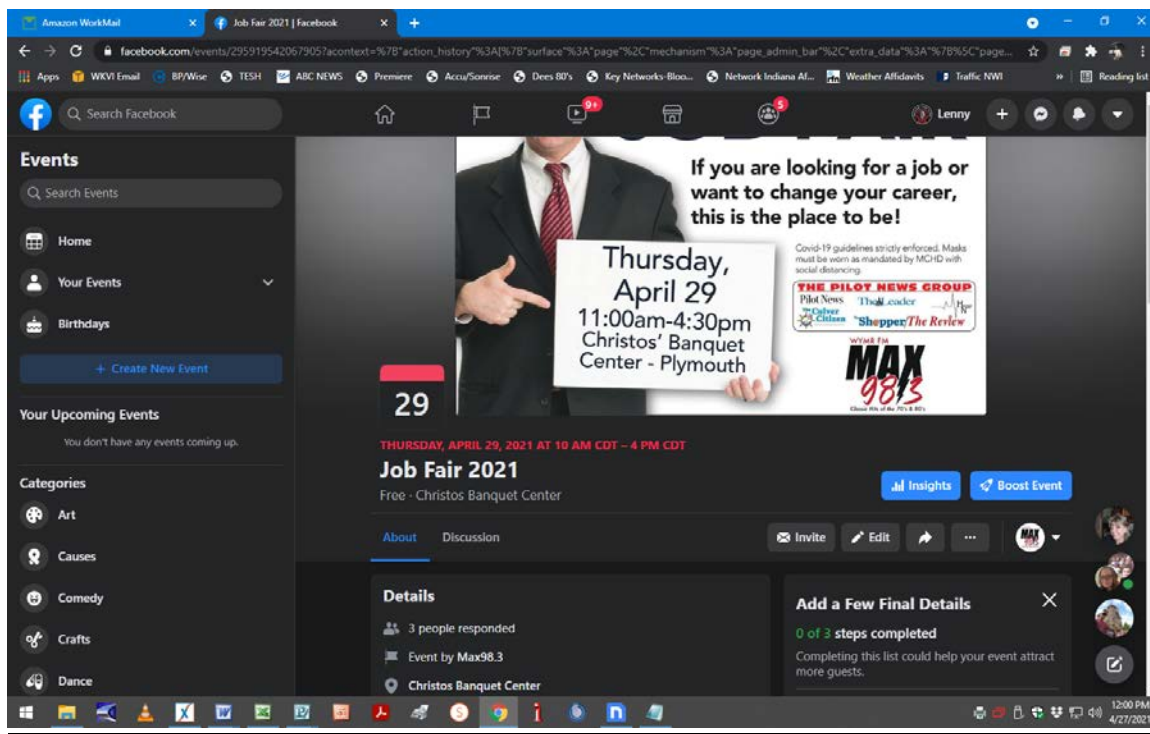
Amazon WorkMail
Job Fair 2021 | Facebook
facebook.com/events/295919542067905?acontext=%7B"action_history"%3A[%7B"surface"%3A"page"%2C"mechanism"%3A"page_admin_bar"%2C"extra_data"%3A"%7B%5C"page...
Apps WKVI Email BP/Wise TESH ABC NEWS Premiere Accu/Sonrise Dees 80's Key Networks-Bloo... Network Indiana Af... Weather Affidavits Traffic NWI » Reading list
Search Facebook
9+
5
Lenny

Events
Search Events
Home
Your Events
Birthdays
+ Create New Event
Your Upcoming Events
You don't have any events coming up.
Categories
Art
Causes
Comedy
Crafts
Dance

If you are looking for a job or want to change your career, this is the place to be!

Thursday, April 29
11:00am-4:30pm
Christos' Banquet Center - Plymouth

Covid-19 guidelines strictly enforced. Masks must be worn as mandated by MCHD with social distancing.

THE PILOT NEWS GROUP
Pilot News The Leader The Culver Citizen Shopper The Review

WYMR FM
MAX 98.3
Classic Hits of the 70's & 80's

29
THURSDAY, APRIL 29, 2021 AT 10 AM CDT – 4 PM CDT
Job Fair 2021
Free · Christos Banquet Center
Insights
Boost Event
About
Discussion
Invite
Edit
···
Details
3 people responded
Event by Max98.3
Christos Banquet Center
Add a Few Final Details
0 of 3 steps completed
Completing this list could help your event attract more guests.
12:00 PM
4/27/2021